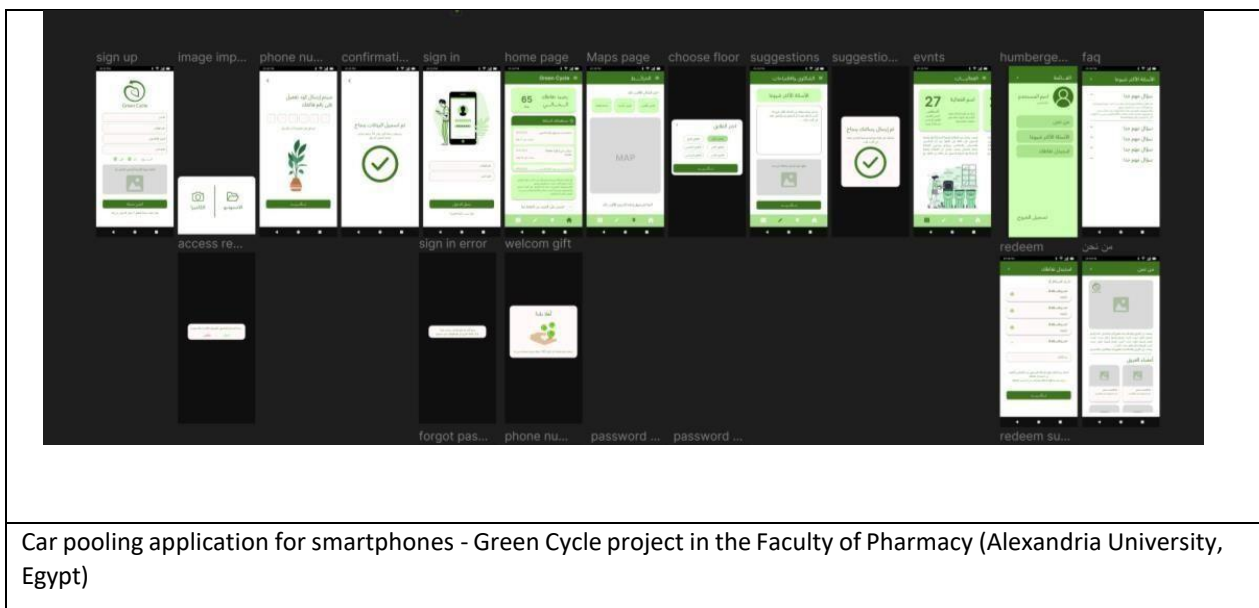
sign up image imp... phone nu... confirmati... sign in home page Maps page choose floor suggestions suggestio... evnts humberge... faq

Green Cycle

65

MAP

27

access re... sign in error welcom gift redeem من نحن

forgot pas... phone nu... password ... password ... redeem su...

Car pooling application for smartphones - Green Cycle project in the Faculty of Pharmacy (Alexandria University, Egypt)